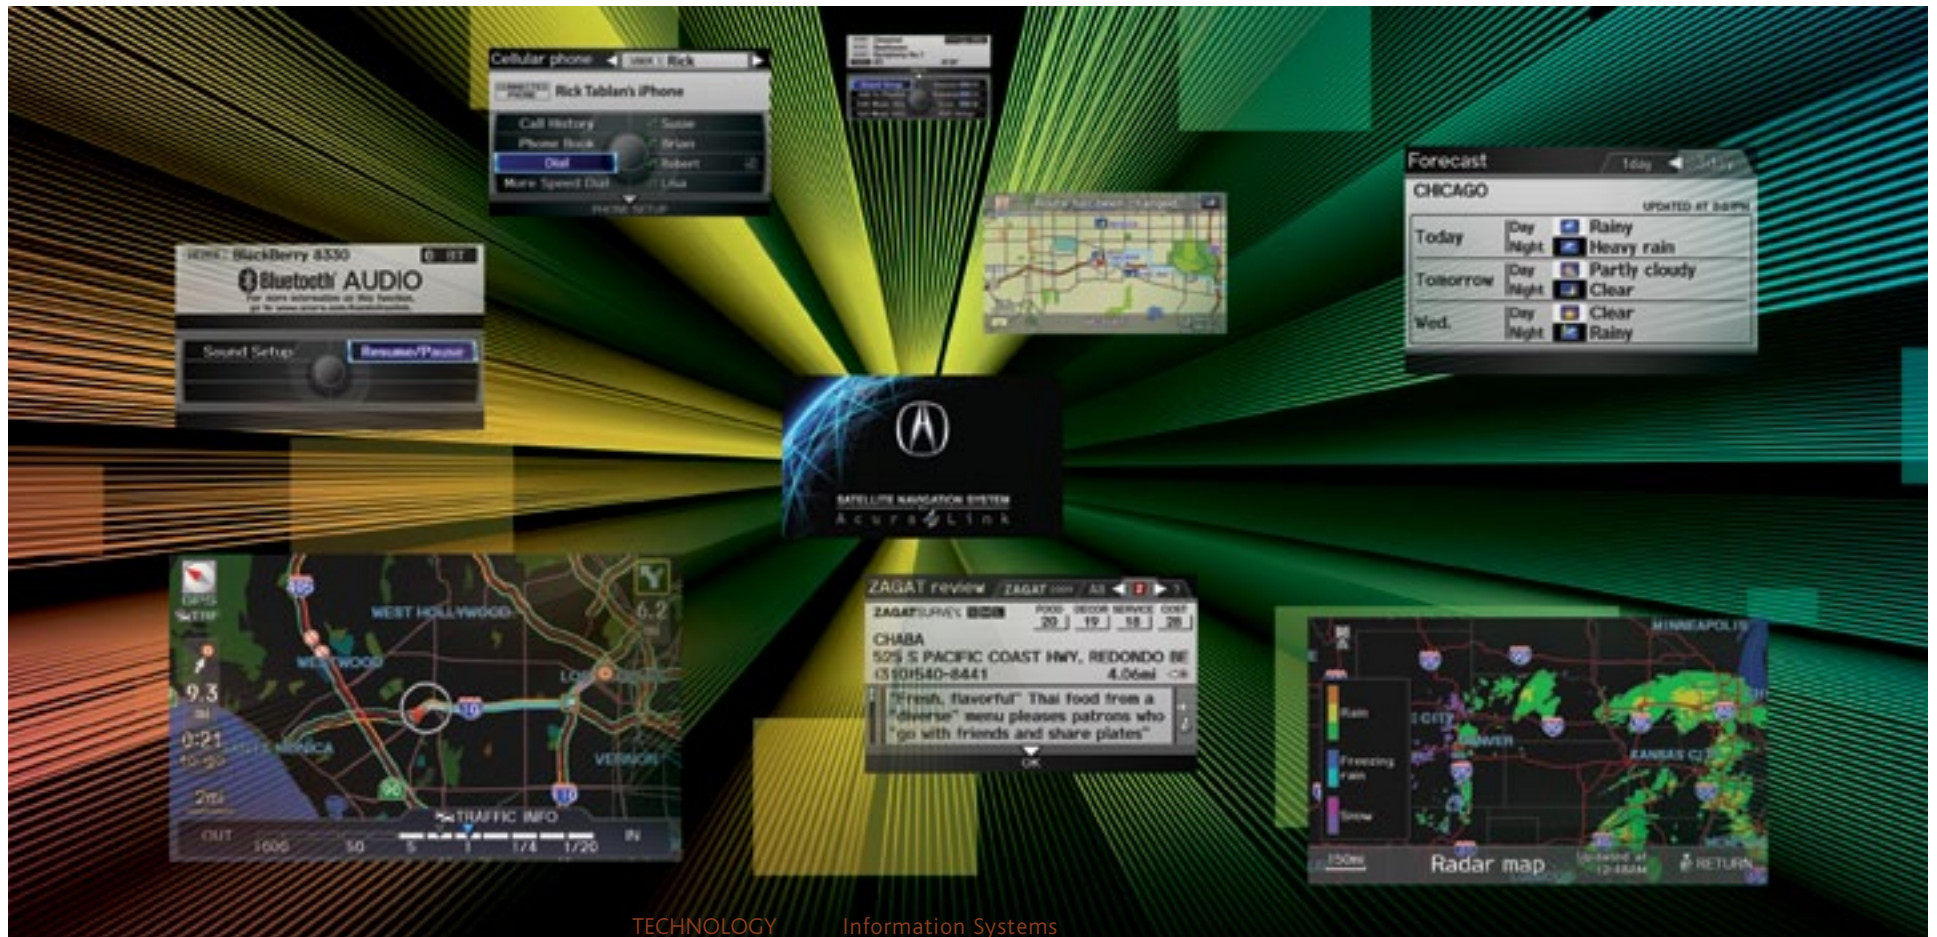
Cellular phone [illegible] Rick

Rick Tablan's iPhone

Call History
Phone Book
Dial
More Speed Dial

Susie
Brian
Robert
Lisa

PHONE SETUP

BlackBerry 8330

Bluetooth AUDIO

For more information on this function, go to www.acura.com/handsfreelink.

Sound Setup
Resume/Pause

Forecast
1day

CHICAGO
UPDATED AT 3:40PM

| | | |
|---|---|---|
| Today | Day | Rainy |
| | Night | Heavy rain |
| Tomorrow | Day | Partly cloudy |
| | Night | Clear |
| Wed. | Day | Clear |
| | Night | Rainy |

SATELLITE NAVIGATION SYSTEM
AcuraLink

GPS
TRIP
WEST HOLLYWOOD
WESTWOOD
SANTA MONICA
VERNON
9.3 mi
0:21 to go
2mi
TRAFFIC INFO
OUT 1000 50 5 1 1/4 1/20 IN
6.2

ZAGAT review
ZAGAT SURVEY

| FOOD | DECOR | SERVICE | COST |
|---|---|---|---|
| 20 | 19 | 18 | 28 |

CHABA
525 S PACIFIC COAST HWY, REDONDO BE
(310)540-8441
4.06mi
"Fresh, flavorful" Thai food from a "diverse" menu pleases patrons who "go with friends and share plates"
OK

MINNEAPOLIS
Rain
Freezing rain
Snow
DENVER
KANSAS CI
150mi
Radar map
Updated at 12:48AM
RETURN

TECHNOLOGY
Information Systems